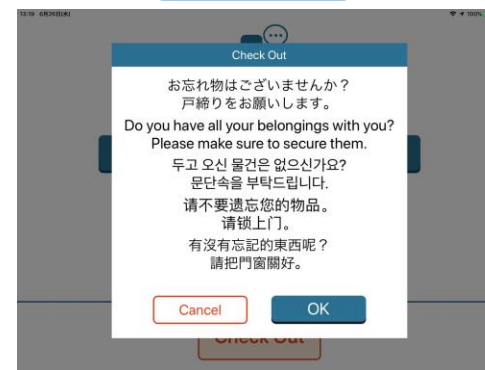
13:19 6月26日(水)

100%

Check Out

お忘れ物はございませんか？
戸締りをお願いします。

Do you have all your belongings with you?
Please make sure to secure them.

두고 오신 물건은 없으신가요?
문단속을 부탁드립니다.

请不要遗忘您的物品。
请锁上门。

有沒有忘記的東西呢？
請把門窗關好。

Cancel

OK

Check Out